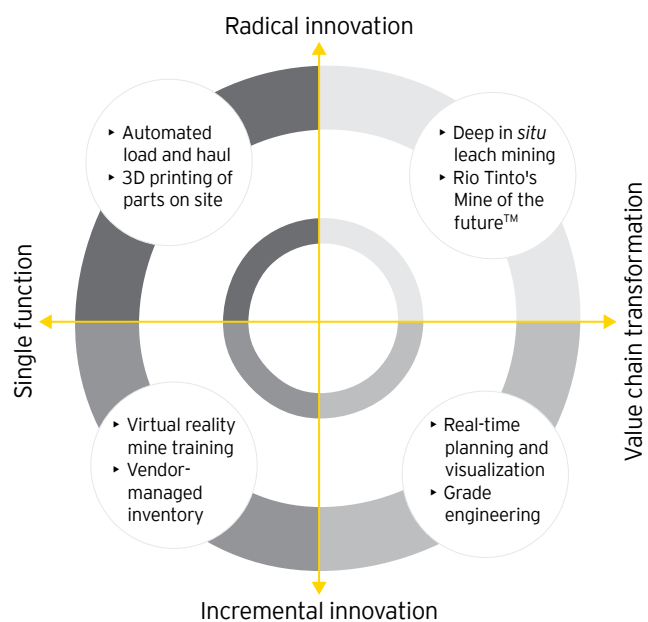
Radical innovation

‣ Automated load and haul
‣ 3D printing of parts on site

‣ Deep in *situ* leach mining
‣ Rio Tinto's Mine of the future™

Single function

Value chain transformation

‣ Virtual reality mine training
‣ Vendor-managed inventory

‣ Real-time planning and visualization
‣ Grade engineering

Incremental innovation